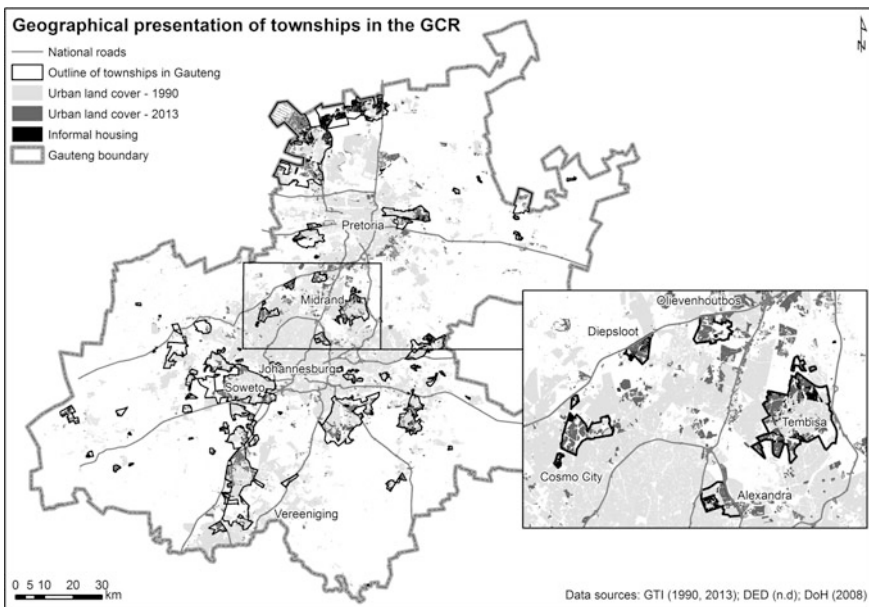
Geographical presentation of townships in the GCR

National roads
Outline of townships in Gauteng
Urban land cover - 1990
Urban land cover - 2013
Informal housing
Gauteng boundary

N

Pretoria
Midrand
Johannesburg
Soweto
Vereeniging

Olievenhoutbos
Diepsloot
Tembisa
Cosmo City
Alexandra

0 5 10 20 30 km

Data sources: GTI (1990, 2013); DED (n.d); DoH (2008)